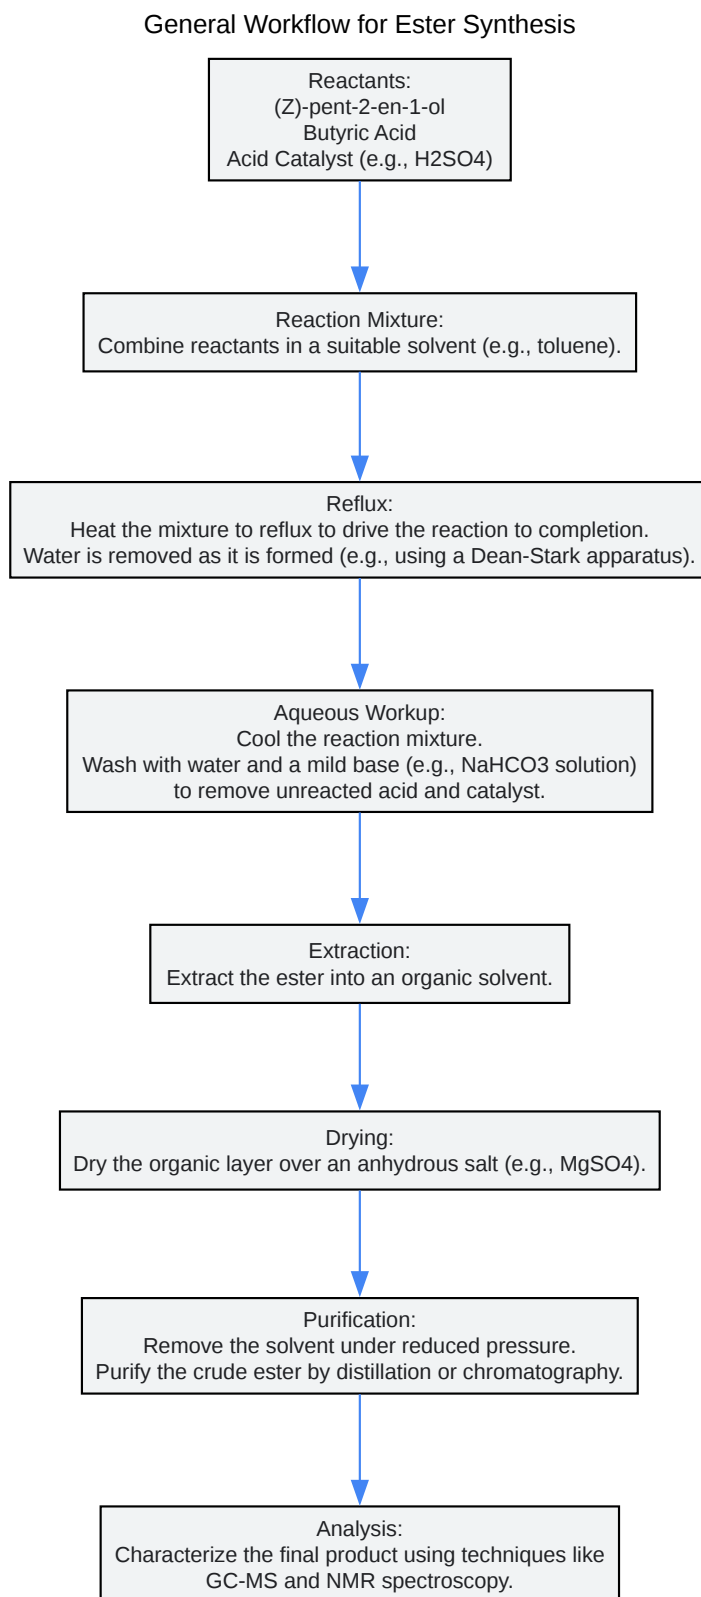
General Workflow for Ester Synthesis

Reactants:
(Z)-pent-2-en-1-ol
Butyric Acid
Acid Catalyst (e.g., H2SO4)

Reaction Mixture:
Combine reactants in a suitable solvent (e.g., toluene).

Reflux:
Heat the mixture to reflux to drive the reaction to completion.
Water is removed as it is formed (e.g., using a Dean-Stark apparatus).

Aqueous Workup:
Cool the reaction mixture.
Wash with water and a mild base (e.g., NaHCO3 solution)
to remove unreacted acid and catalyst.

Extraction:
Extract the ester into an organic solvent.

Drying:
Dry the organic layer over an anhydrous salt (e.g., MgSO4).

Purification:
Remove the solvent under reduced pressure.
Purify the crude ester by distillation or chromatography.

Analysis:
Characterize the final product using techniques like
GC-MS and NMR spectroscopy.